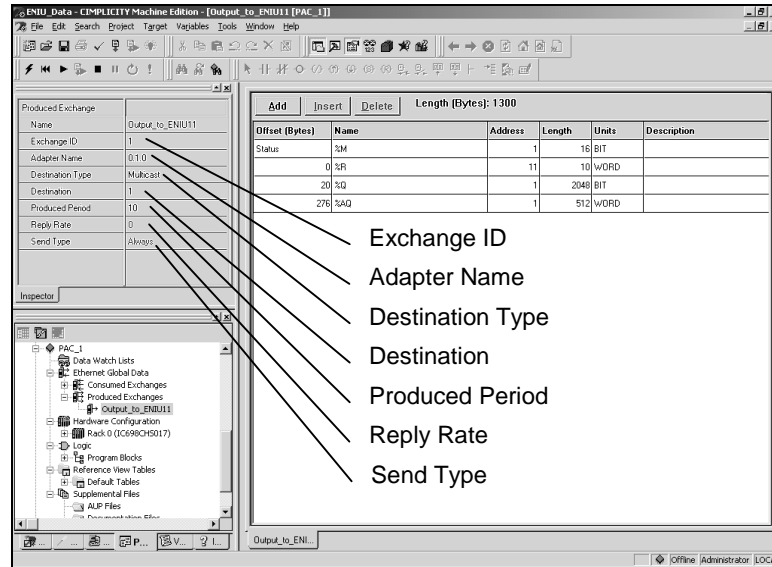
ENIU_Data - CIMPLICITY Machine Edition - [Output_to_ENIU11 [PAC_1]]

File Edit Search Project Target Variables Tools Window Help

| Produced Exchange | |
|---|---|
| Name | Output_to_ENIU11 |
| Exchange ID | 1 |
| Adapter Name | 0.1.0 |
| Destination Type | Multicast |
| Destination | 1 |
| Produced Period | 10 |
| Reply Rate | 0 |
| Send Type | Always |

Inspector

Add Insert Delete Length (Bytes): 1300

| Offset (Bytes) | Name | Address | Length | Units | Description |
|---|---|---|---|---|---|
| Status | %M | 1 | 16 | BIT | |
| 0 | %R | 11 | 10 | WORD | |
| 20 | %Q | 1 | 2048 | BIT | |
| 276 | %AQ | 1 | 512 | WORD | |

Exchange ID

Adapter Name

Destination Type

Destination

Produced Period

Reply Rate

Send Type

PAC_1
Data Watch Lists
Ethernet Global Data
Consumed Exchanges
Produced Exchanges
Output_to_ENIU11
Hardware Configuration
Rack 0 (IC698CHS017)
Logic
Program Blocks
Reference View Tables
Default Tables
Supplemental Files
AUP Files
Documentation Files

P... V... I...

Output_to_ENI...

Offline Administrator LOC